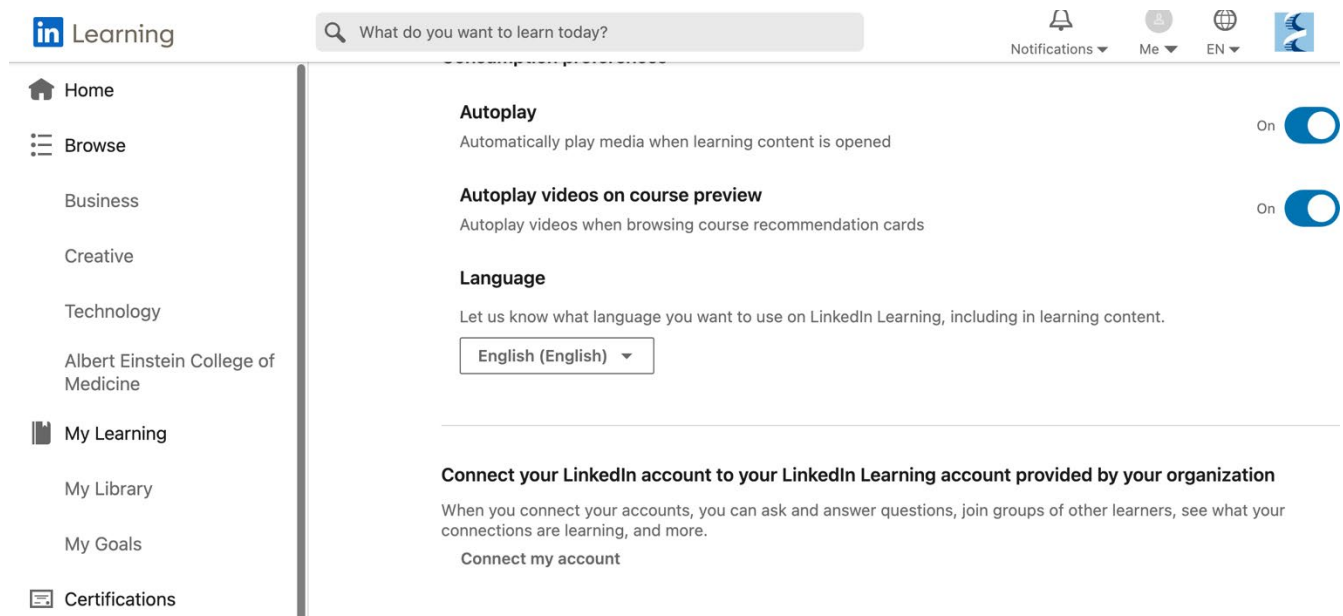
in Learning

What do you want to learn today?

Notifications Me EN

Home

Browse

Business

Creative

Technology

Albert Einstein College of Medicine

My Learning

My Library

My Goals

Certifications

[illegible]

Autoplay

Automatically play media when learning content is opened

On

Autoplay videos on course preview

Autoplay videos when browsing course recommendation cards

On

Language

Let us know what language you want to use on LinkedIn Learning, including in learning content.

English (English)

Connect your LinkedIn account to your LinkedIn Learning account provided by your organization

When you connect your accounts, you can ask and answer questions, join groups of other learners, see what your connections are learning, and more.

Connect my account